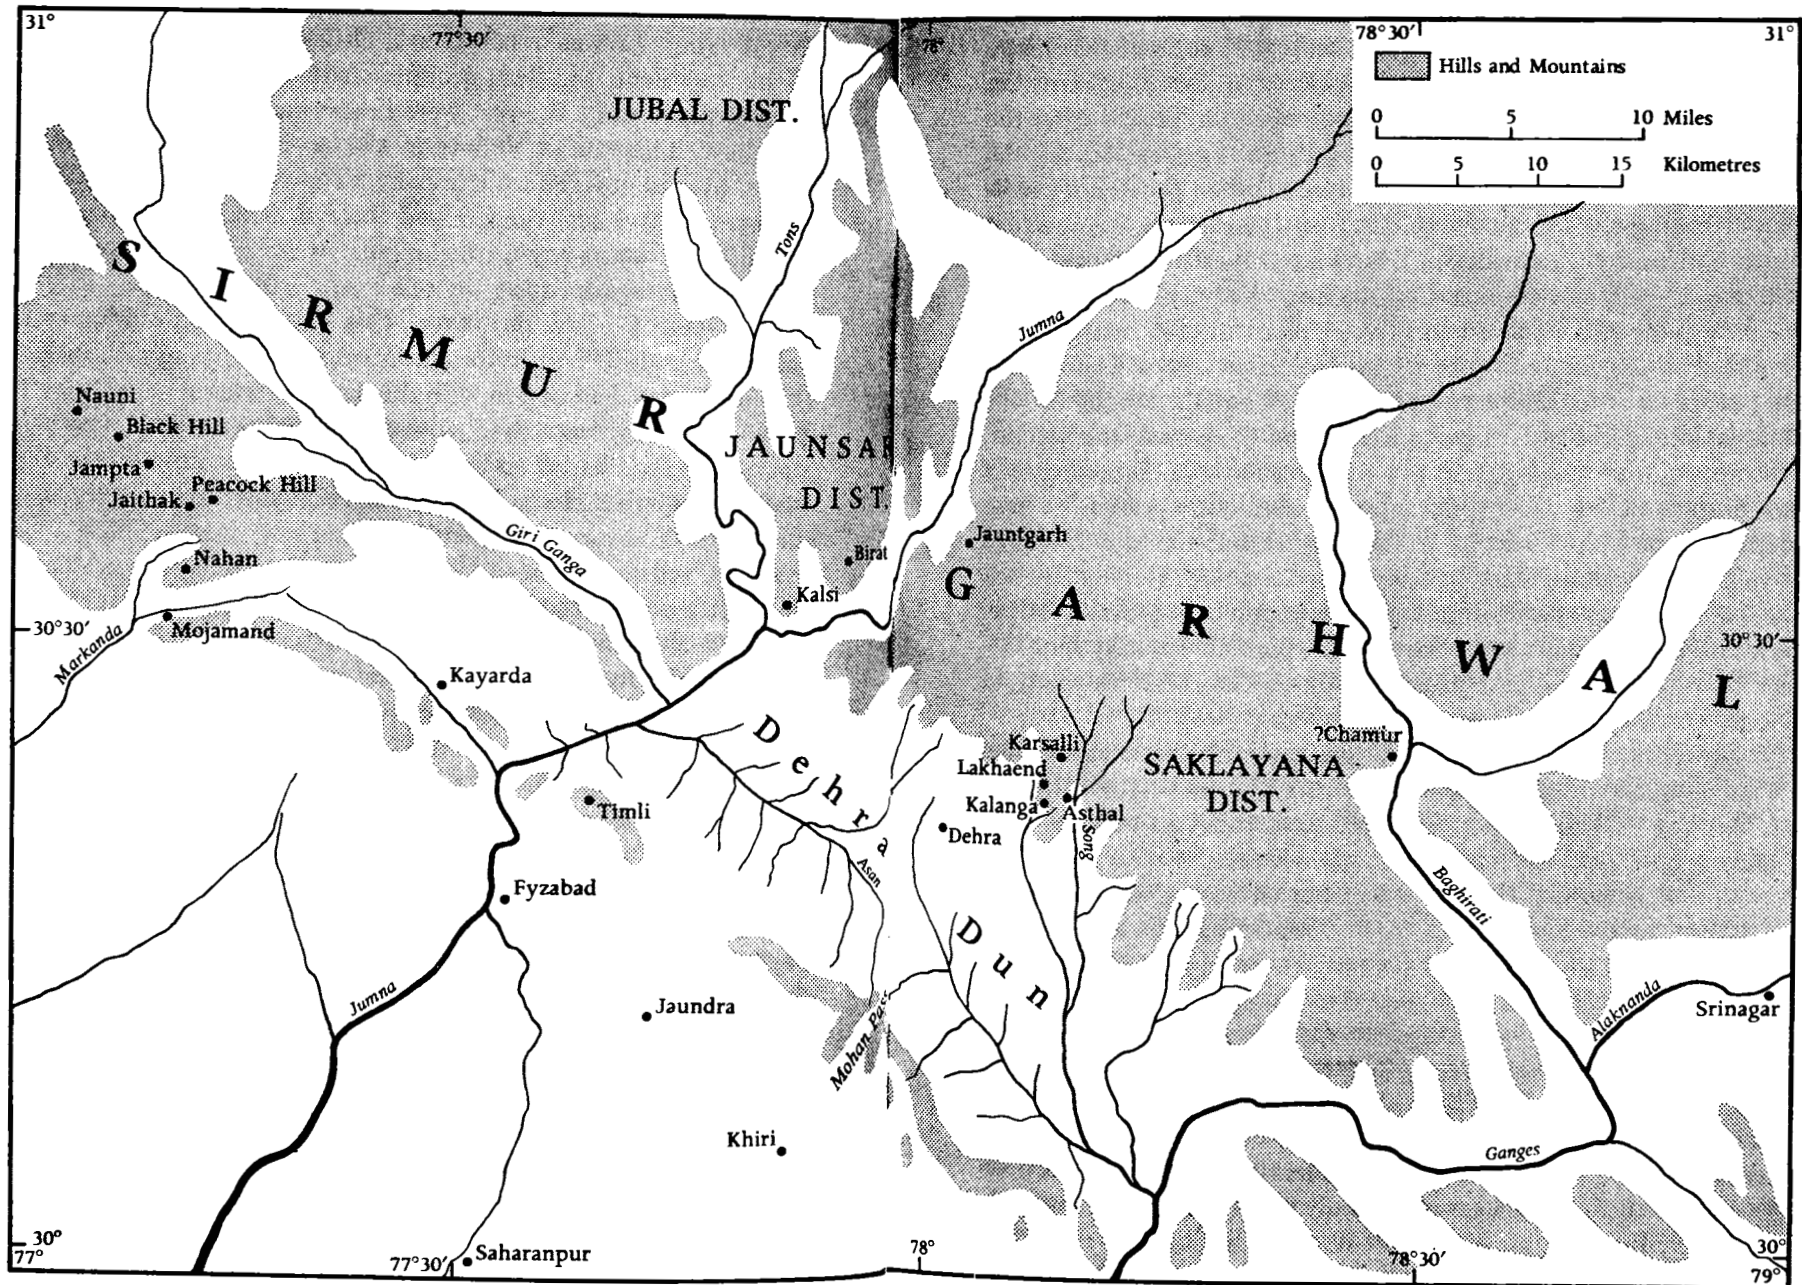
31°
77°30′
78°
78°30′
31°

Hills and Mountains

0 5 10 Miles
0 5 10 15 Kilometres

JUBAL DIST.

SIRMUR

Tons

Jumna

Nauni
Black Hill
Jampta
Jaithak
Peacock Hill
Nahan
Mojamand
Giri Ganga
Markanda
30°30′

JAUNSAR DIST.
Birat
Kalsi
Jauntgarh

GARHWAL

30°30′

Kayarda

Dehra

Karsalli
Lakhaend
Kalanga
Asthal
Dehra
Song

SAKLAYANA DIST.

?Chamur

Timli
Fyzabad
Asan

Dun

Baghirati

Jumna

Jaundra

Mohan Pass

Alaknanda
Srinagar

Khiri

Ganges

30°
77°
77°30′
Saharanpur
78°
78°30′
30°
79°